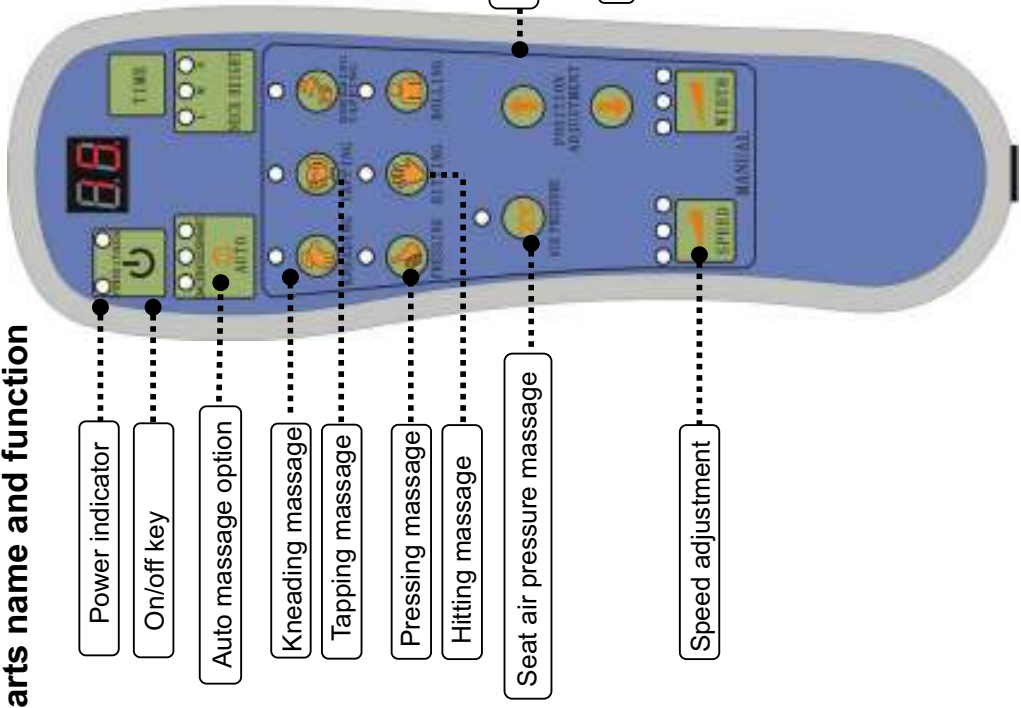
arts name and function

Power indicator

On/off key

Auto massage option

Kneading massage

Tapping massage

Pressing massage

Hitting massage

Seat air pressure massage

Speed adjustment

TIME

NECK HEIGHT

AUTO

ROLLING

POSITION ADJUSTMENT

WIDTH

SPEED

MANUAL

AIR PRESSURE

88